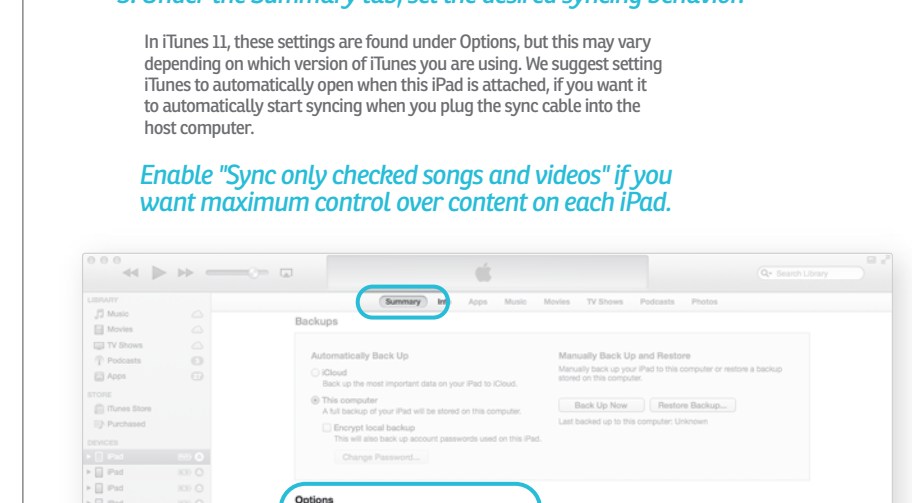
3. Under the Summary tab, set the desired syncing behavior

In iTunes 11, these settings are found under Options, but this may vary depending on which version of iTunes you are using. We suggest setting iTunes to automatically open when this iPad is attached, if you want it to automatically start syncing when you plug the sync cable into the host computer.

Enable "Sync only checked songs and videos" if you want maximum control over content on each iPad.

Search Library

LIBRARY
Music
Movies
TV Shows
Podcasts
Apps

STORE
iTunes Store
Purchased

DEVICES
iPad
iPad
iPad
iPad

Summary Info Apps Music Movies TV Shows Podcasts Photos

Backups

Automatically Back Up
iCloud
Back up the most important data on your iPad to iCloud.
This computer
A full backup of your iPad will be stored on this computer.
Encrypt local backup
This will also back up account passwords used on this iPad.
Change Password...

Manually Back Up and Restore
Manually back up your iPad to this computer or restore a backup stored on this computer.
Back Up Now
Restore Backup...
Last backed up to this computer: Unknown

Options